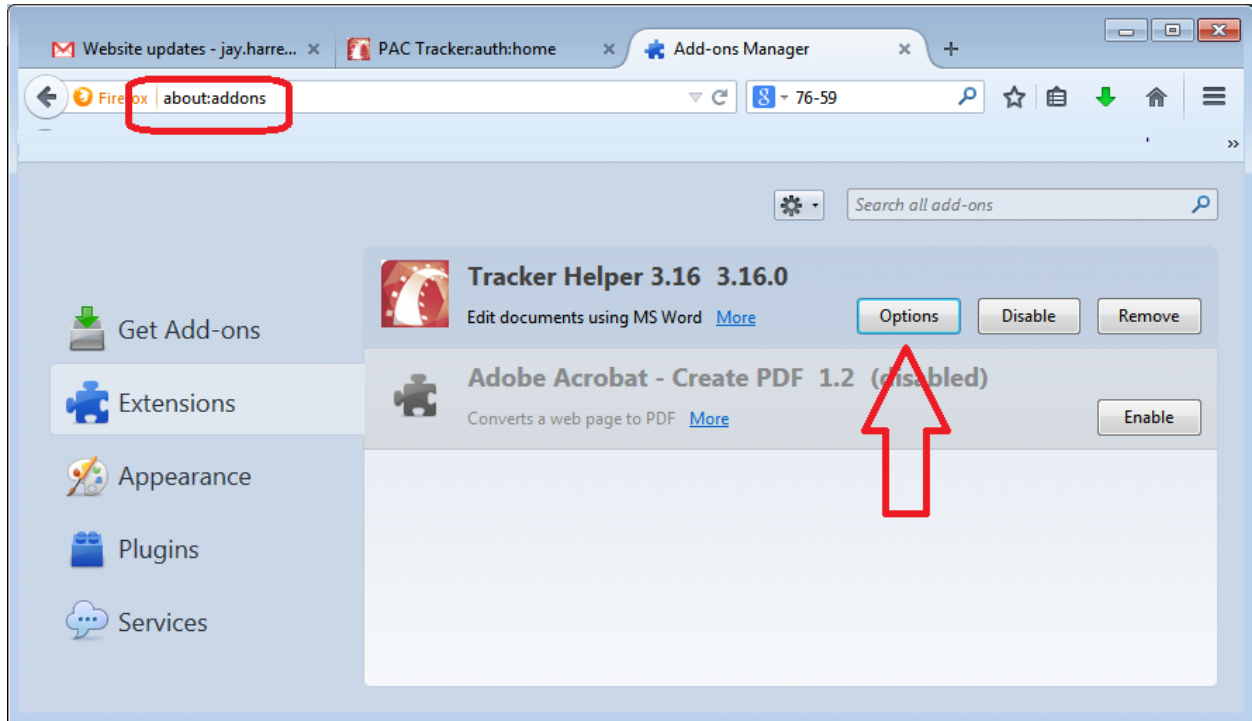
Website updates - jay.harre...
PAC Tracker:auth:home
Add-ons Manager
+

Fire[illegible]ox about:addons
76-59

Search all add-ons

Get Add-ons
Extensions
Appearance
Plugins
Services

Tracker Helper 3.16 3.16.0
Edit documents using MS Word More
Options Disable Remove

Adobe Acrobat - Create PDF 1.2 ([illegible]sabled)
Converts a web page to PDF More
Enable